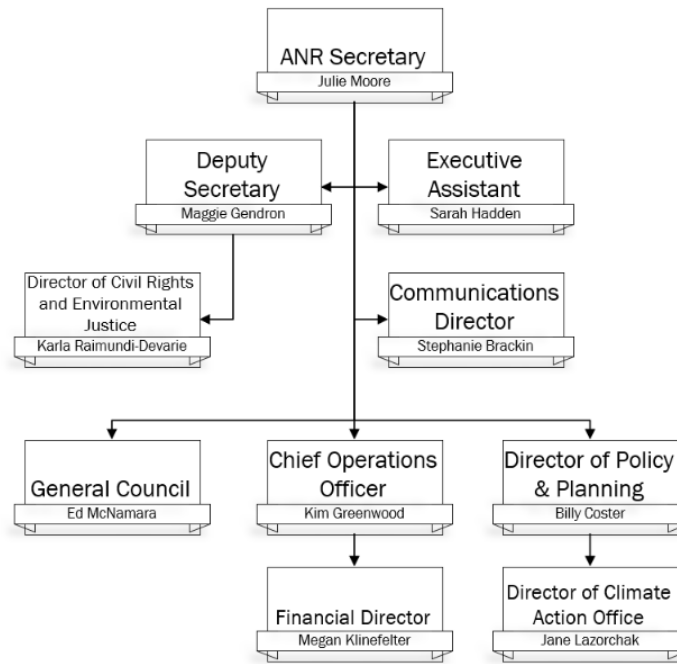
ANR Secretary
Julie Moore

Deputy Secretary
Maggie Gendron

Executive Assistant
Sarah Hadden

Director of Civil Rights and Environmental Justice
Karla Raimundi-Devarie

Communications Director
Stephanie Brackin

General Council
Ed McNamara

Chief Operations Officer
Kim Greenwood

Director of Policy & Planning
Billy Coster

Financial Director
Megan Klinefelter

Director of Climate Action Office
Jane Lazorchak